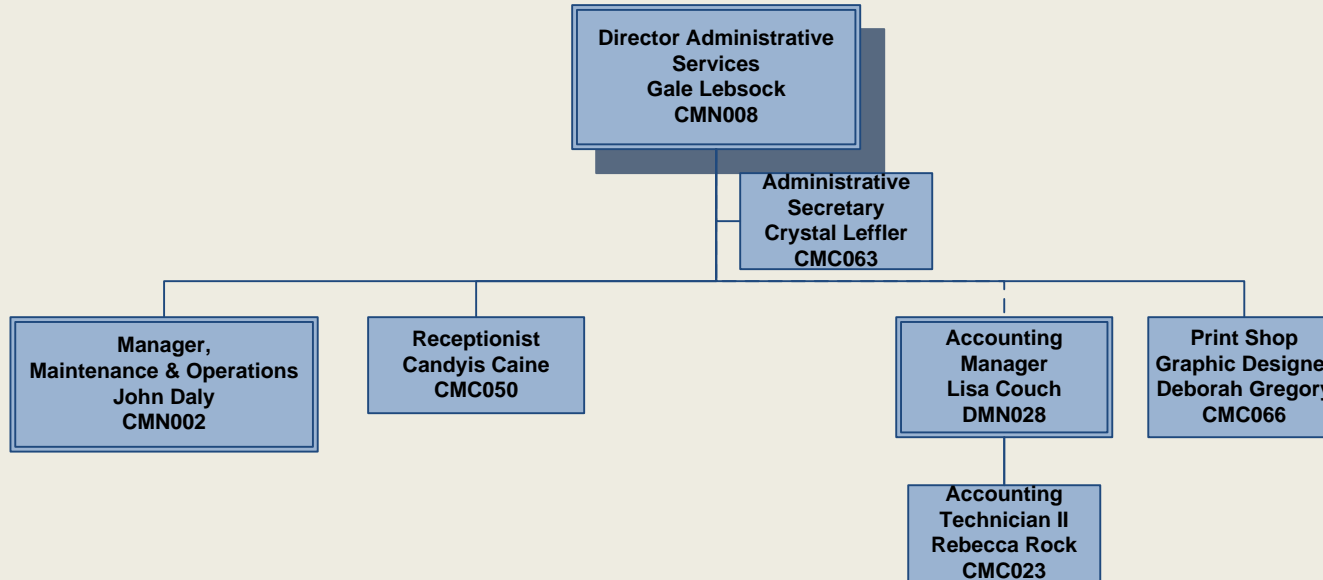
Director Administrative Services
Gale Lebsock
CMN008

Administrative Secretary
Crystal Leffler
CMC063

Manager, Maintenance & Operations
John Daly
CMN002

Receptionist
Candyis Caine
CMC050

Accounting Manager
Lisa Couch
DMN028

Print Shop
Graphic Designe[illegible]
Deborah Gregory
CMC066

Accounting Technician II
Rebecca Rock
CMC023